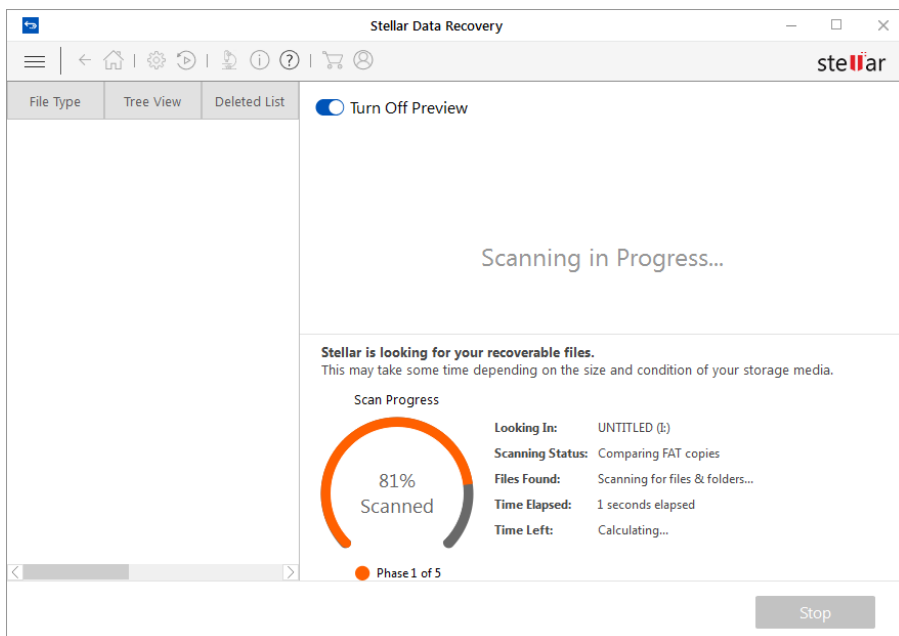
Stellar Data Recovery

stellar

File Type | Tree View | Deleted List

Turn Off Preview

Scanning in Progress...

Stellar is looking for your recoverable files.
This may take some time depending on the size and condition of your storage media.

Scan Progress

81%
Scanned

Phase 1 of 5

Looking In: UNTITLED (I:)
Scanning Status: Comparing FAT copies
Files Found: Scanning for files & folders...
Time Elapsed: 1 seconds elapsed
Time Left: Calculating...

Stop